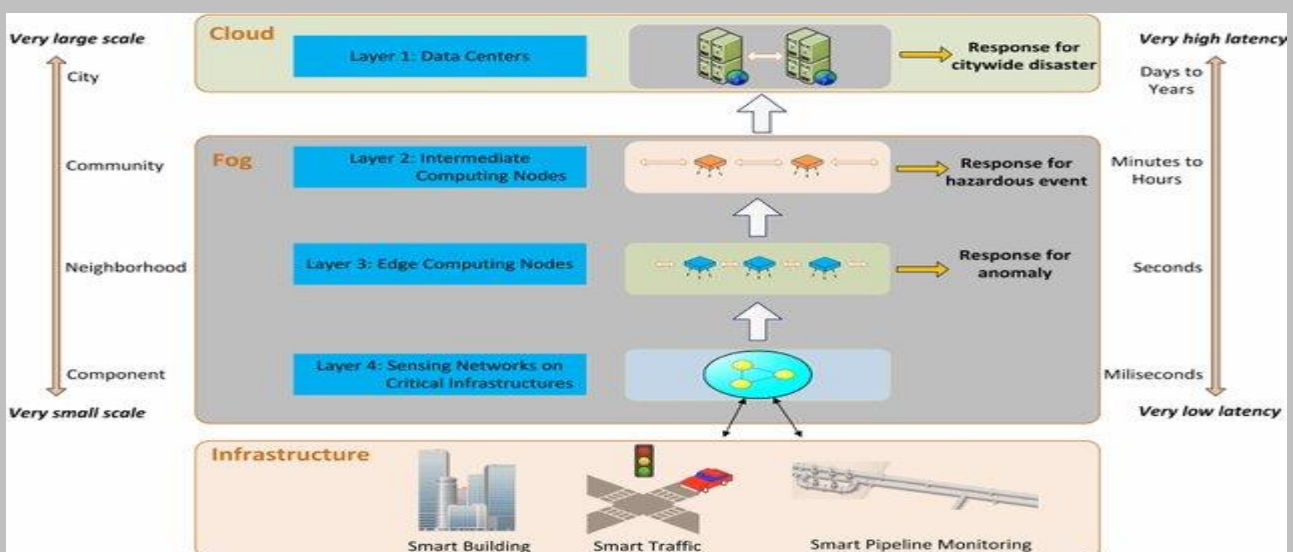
Very large scale

City

Community

Neighborhood

Component

Very small scale

Cloud

Layer 1: Data Centers

Response for citywide disaster

Fog

Layer 2: Intermediate Computing Nodes

Response for hazardous event

Layer 3: Edge Computing Nodes

Response for anomaly

Layer 4: Sensing Networks on Critical Infrastructures

Very high latency

Days to Years

Minutes to Hours

Seconds

Miliseconds

Very low latency

Infrastructure

Smart Building

Smart Traffic

Smart Pipeline Monitoring